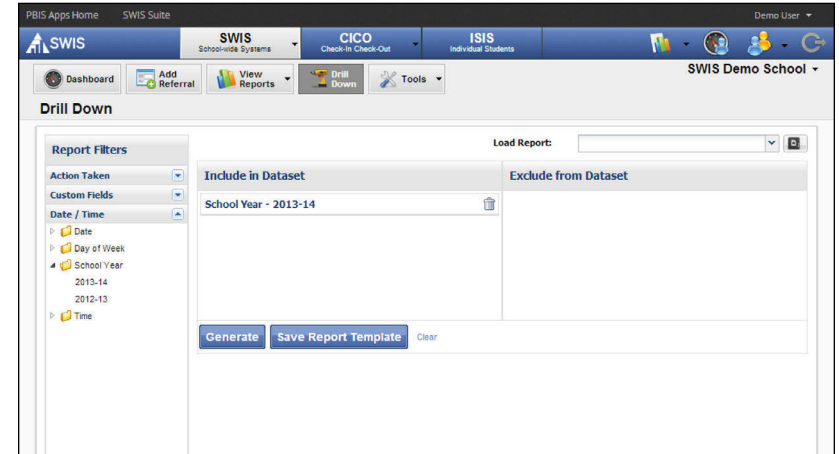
PBIS Apps Home SWIS Suite Demo User

SWIS

SWIS School-wide Systems

CICO Check-In Check-Out

ISIS Individual Students

Dashboard

Add Referral

View Reports

Drill Down

Tools

SWIS Demo School

Drill Down

Report Filters

Action Taken

Custom Fields

Date / Time

Date

Day of Week

School Year

2013-14

2012-13

Time

Load Report:

Include in Dataset

Exclude from Dataset

School Year - 2013-14

Generate

Save Report Template

Clear